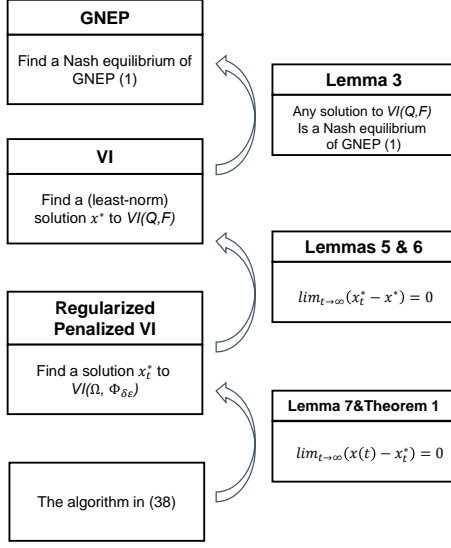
GNEP

Find a Nash equilibrium of GNEP (1)

Lemma 3

Any solution to VI(Q,F) Is a Nash equilibrium of GNEP (1)

VI

Find a (least-norm) solution $x^*$ to VI(Q,F)

Lemmas 5 & 6

$lim_{t\to\infty}(x_t^* - x^*) = 0$

Regularized Penalized VI

Find a solution $x_t^*$ to VI($\Omega$, $\Phi_{\delta\varepsilon}$)

Lemma 7&Theorem 1

$lim_{t\to\infty}(x(t) - x_t^*) = 0$

The algorithm in (38)